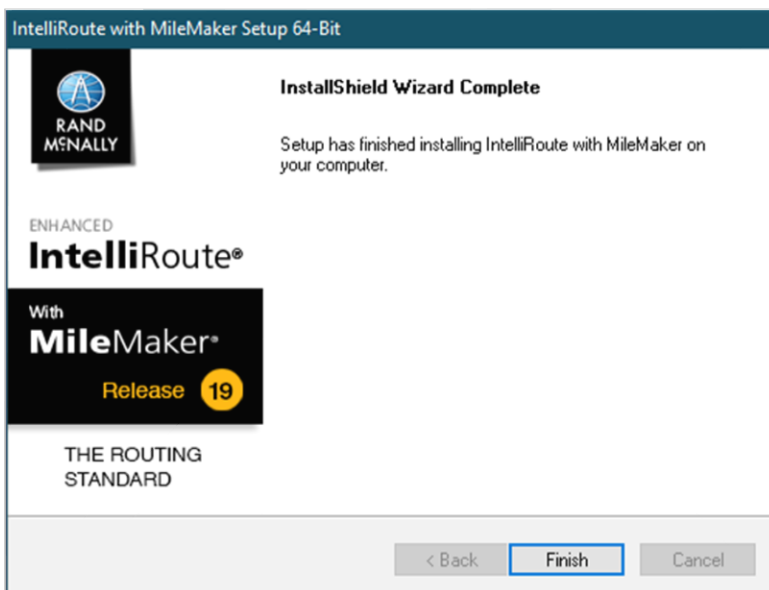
IntelliRoute with MileMaker Setup 64-Bit

RAND McNALLY

InstallShield Wizard Complete

Setup has finished installing IntelliRoute with MileMaker on your computer.

ENHANCED

IntelliRoute®

With

MileMaker®

Release 19

THE ROUTING STANDARD

< Back

Finish

Cancel